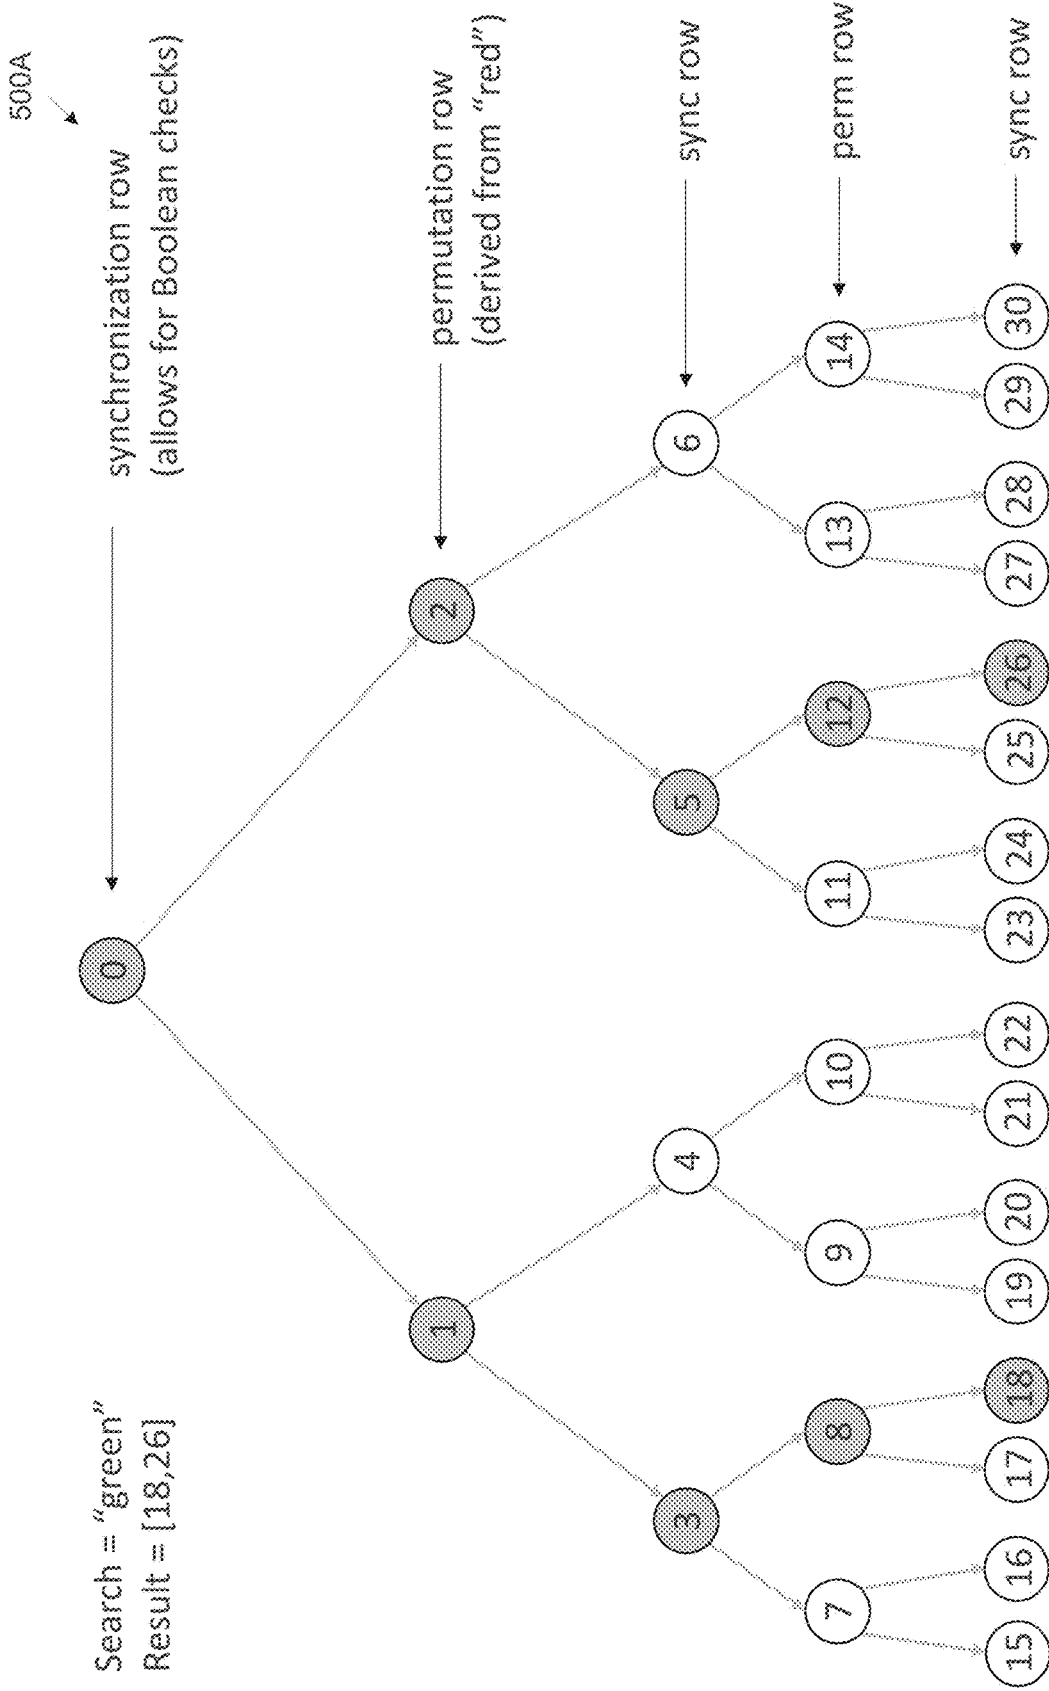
500A

Search = "green"
Result = [18,26]

synchronization row
(allows for Boolean checks)

permutation row
(derived from "red")

sync row

perm row

sync row

0

1

2

3

4

5

6

7

8

9

10

11

12

13

14

15

16

17

18

19

20

21

22

23

24

25

26

27

28

29

30